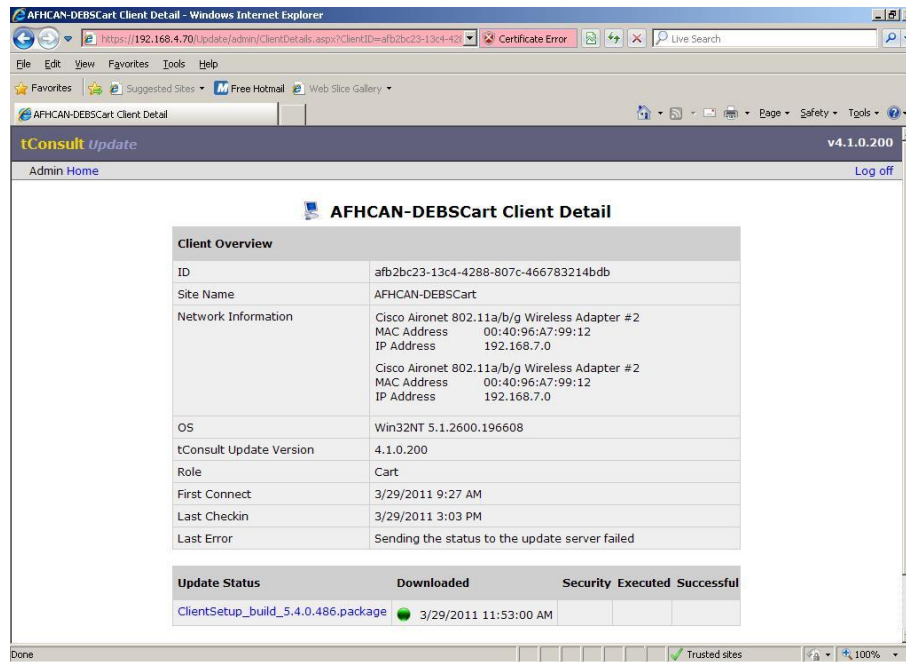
AFHCAN-DEBSCart Client Detail - Windows Internet Explorer

https://192.168.4.70/Update/admin/ClientDetails.aspx?ClientID=afb2bc23-13c4-42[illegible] Certificate Error Live Search

File Edit View Favorites Tools Help

Favorites Suggested Sites Free Hotmail Web Slice Gallery

AFHCAN-DEBSCart Client Detail

Page Safety Tools

tConsult Update v4.1.0.200

Admin Home Log off

AFHCAN-DEBSCart Client Detail

| Client Overview | |
|---|---|
| ID | afb2bc23-13c4-4288-807c-466783214bdb |
| Site Name | AFHCAN-DEBSCart |
| Network Information | Cisco Aironet 802.11a/b/g Wireless Adapter #2 MAC Address 00:40:96:A7:99:12 IP Address 192.168.7.0 Cisco Aironet 802.11a/b/g Wireless Adapter #2 MAC Address 00:40:96:A7:99:12 IP Address 192.168.7.0 |
| OS | Win32NT 5.1.2600.196608 |
| tConsult Update Version | 4.1.0.200 |
| Role | Cart |
| First Connect | 3/29/2011 9:27 AM |
| Last Checkin | 3/29/2011 3:03 PM |
| Last Error | Sending the status to the update server failed |

| Update Status | Downloaded | Security | Executed | Successful |
|---|---|---|---|---|
| ClientSetup_build_5.4.0.486.package | 3/29/2011 11:53:00 AM | | | |

Done Trusted sites 100%